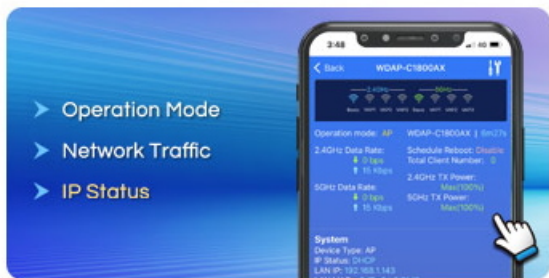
Operation Mode

Network Traffic

IP Status

3:48

< Back WDAP-C1800AX

2.4GHz 5GHz

Operation mode: AP WDAP-C1800AX | 6m27s

2.4GHz Data Rate: 0 bps 15 Kbps

Schedule Reboot: Disable

Total Client Number: 0

2.4GHz TX Power: Max(100%)

5GHz Data Rate: 0 bps 15 Kbps

5GHz TX Power: Max(100%)

System

Device Type: AP

IP Status: DHCP

LAN IP: 192.168.1.143